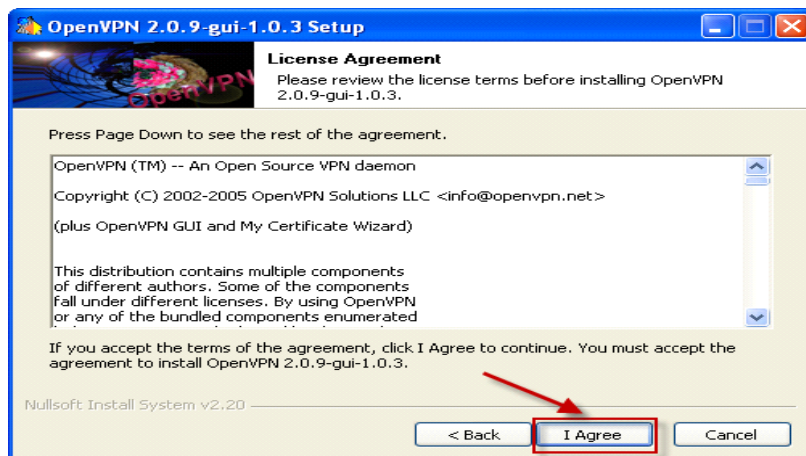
OpenVPN 2.0.9-gui-1.0.3 Setup

OpenVPN

License Agreement

Please review the license terms before installing OpenVPN 2.0.9-gui-1.0.3.

Press Page Down to see the rest of the agreement.

OpenVPN (TM) -- An Open Source VPN daemon

Copyright (C) 2002-2005 OpenVPN Solutions LLC <info@openvpn.net>

(plus OpenVPN GUI and My Certificate Wizard)

This distribution contains multiple components of different authors. Some of the components fall under different licenses. By using OpenVPN or any of the bundled components enumerated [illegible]

If you accept the terms of the agreement, click I Agree to continue. You must accept the agreement to install OpenVPN 2.0.9-gui-1.0.3.

Nullsoft Install System v2.20

< Back

I Agree

Cancel